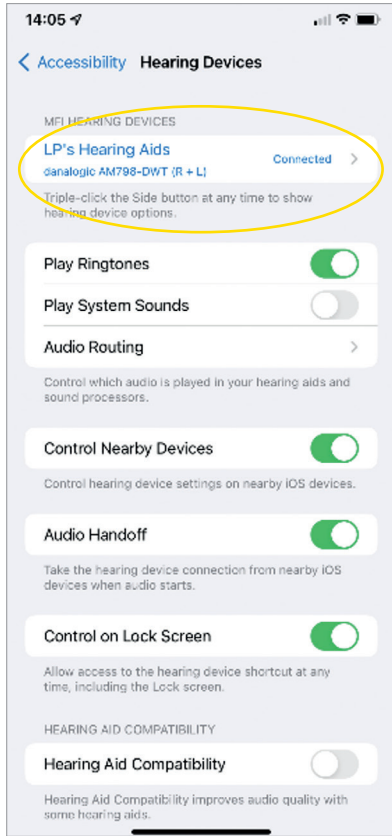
14:05

< Accessibility Hearing Devices

MFI HEARING DEVICES

LP's Hearing Aids
danalogic AM798-DWT (R + L)
Connected >

Triple-click the Side button at any time to show hearing device options.

Play Ringtones

Play System Sounds

Audio Routing >

Control which audio is played in your hearing aids and sound processors.

Control Nearby Devices

Control hearing device settings on nearby iOS devices.

Audio Handoff

Take the hearing device connection from nearby iOS devices when audio starts.

Control on Lock Screen

Allow access to the hearing device shortcut at any time, including the Lock screen.

HEARING AID COMPATIBILITY

Hearing Aid Compatibility

Hearing Aid Compatibility improves audio quality with some hearing aids.